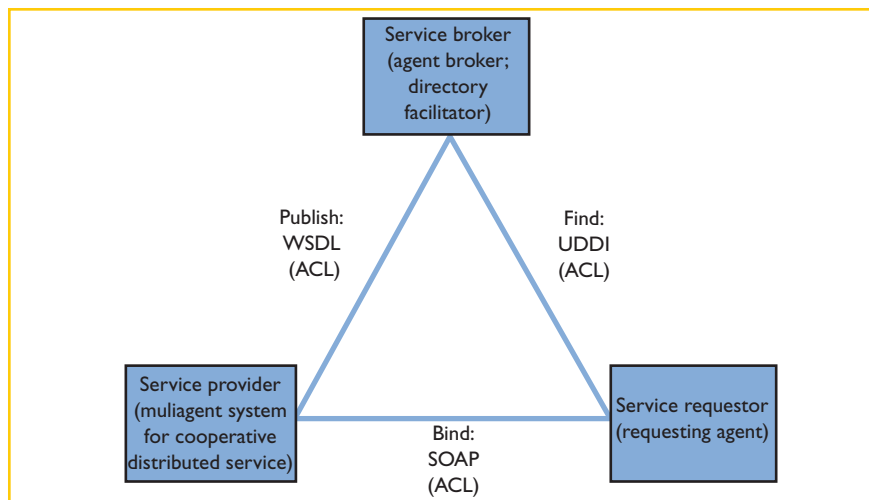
Service broker (agent broker; directory facilitator)

Publish: WSDL (ACL)

Find: UDDI (ACL)

Service provider (muliagent system for cooperative distributed service)

Service requestor (requesting agent)

Bind: SOAP (ACL)